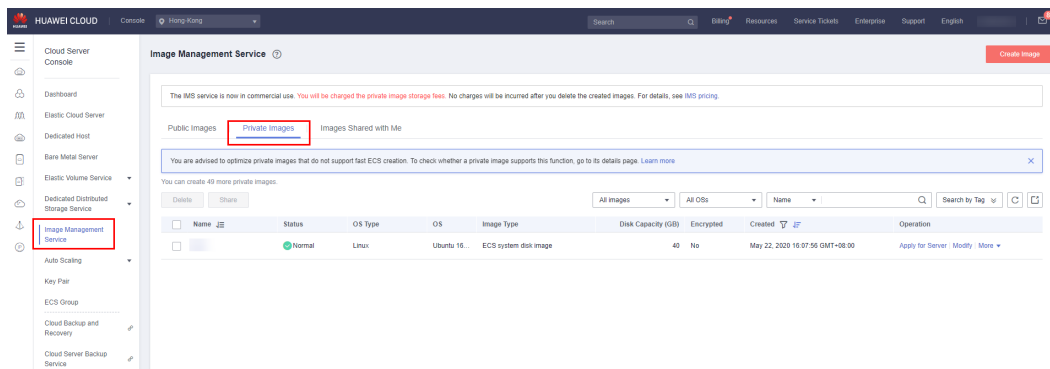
HUAWEI HUAWEI CLOUD | Console Hong-Kong

Search Billing Resources Service Tickets Enterprise Support English

Cloud Server Console

Dashboard

Elastic Cloud Server

Dedicated Host

Bare Metal Server

Elastic Volume Service

Dedicated Distributed Storage Service

Image Management Service

Auto Scaling

Key Pair

ECS Group

Cloud Backup and Recovery

Cloud Server Backup Service

Image Management Service

Create Image

The IMS service is now in commercial use. You will be charged the private image storage fees. No charges will be incurred after you delete the created images. For details, see IMS pricing.

Public Images Private Images Images Shared with Me

You are advised to optimize private images that do not support fast ECS creation. To check whether a private image supports this function, go to its details page. Learn more

You can create 49 more private images.

Delete Share

All images All OSs Name Search by Tag

| Name | Status | OS Type | OS | Image Type | Disk Capacity (GB) | Encrypted | Created | Operation |
|---|---|---|---|---|---|---|---|---|
| | Normal | Linux | Ubuntu 16... | ECS system disk image | 40 | No | May 22, 2020 16:07:56 GMT+08:00 | Apply for Server Modify More |